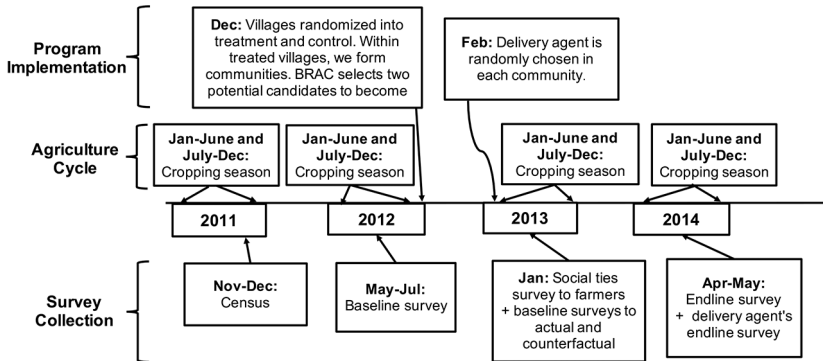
Program Implementation

Dec: Villages randomized into treatment and control. Within treated villages, we form communities. BRAC selects two potential candidates to become

Feb: Delivery agent is randomly chosen in each community.

Agriculture Cycle

Jan-June and July-Dec: Cropping season

Jan-June and July-Dec: Cropping season

Jan-June and July-Dec: Cropping season

Jan-June and July-Dec: Cropping season

2011

2012

2013

2014

Survey Collection

Nov-Dec: Census

May-Jul: Baseline survey

Jan: Social ties survey to farmers + baseline surveys to actual and counterfactual

Apr-May: Endline survey + delivery agent's endline survey